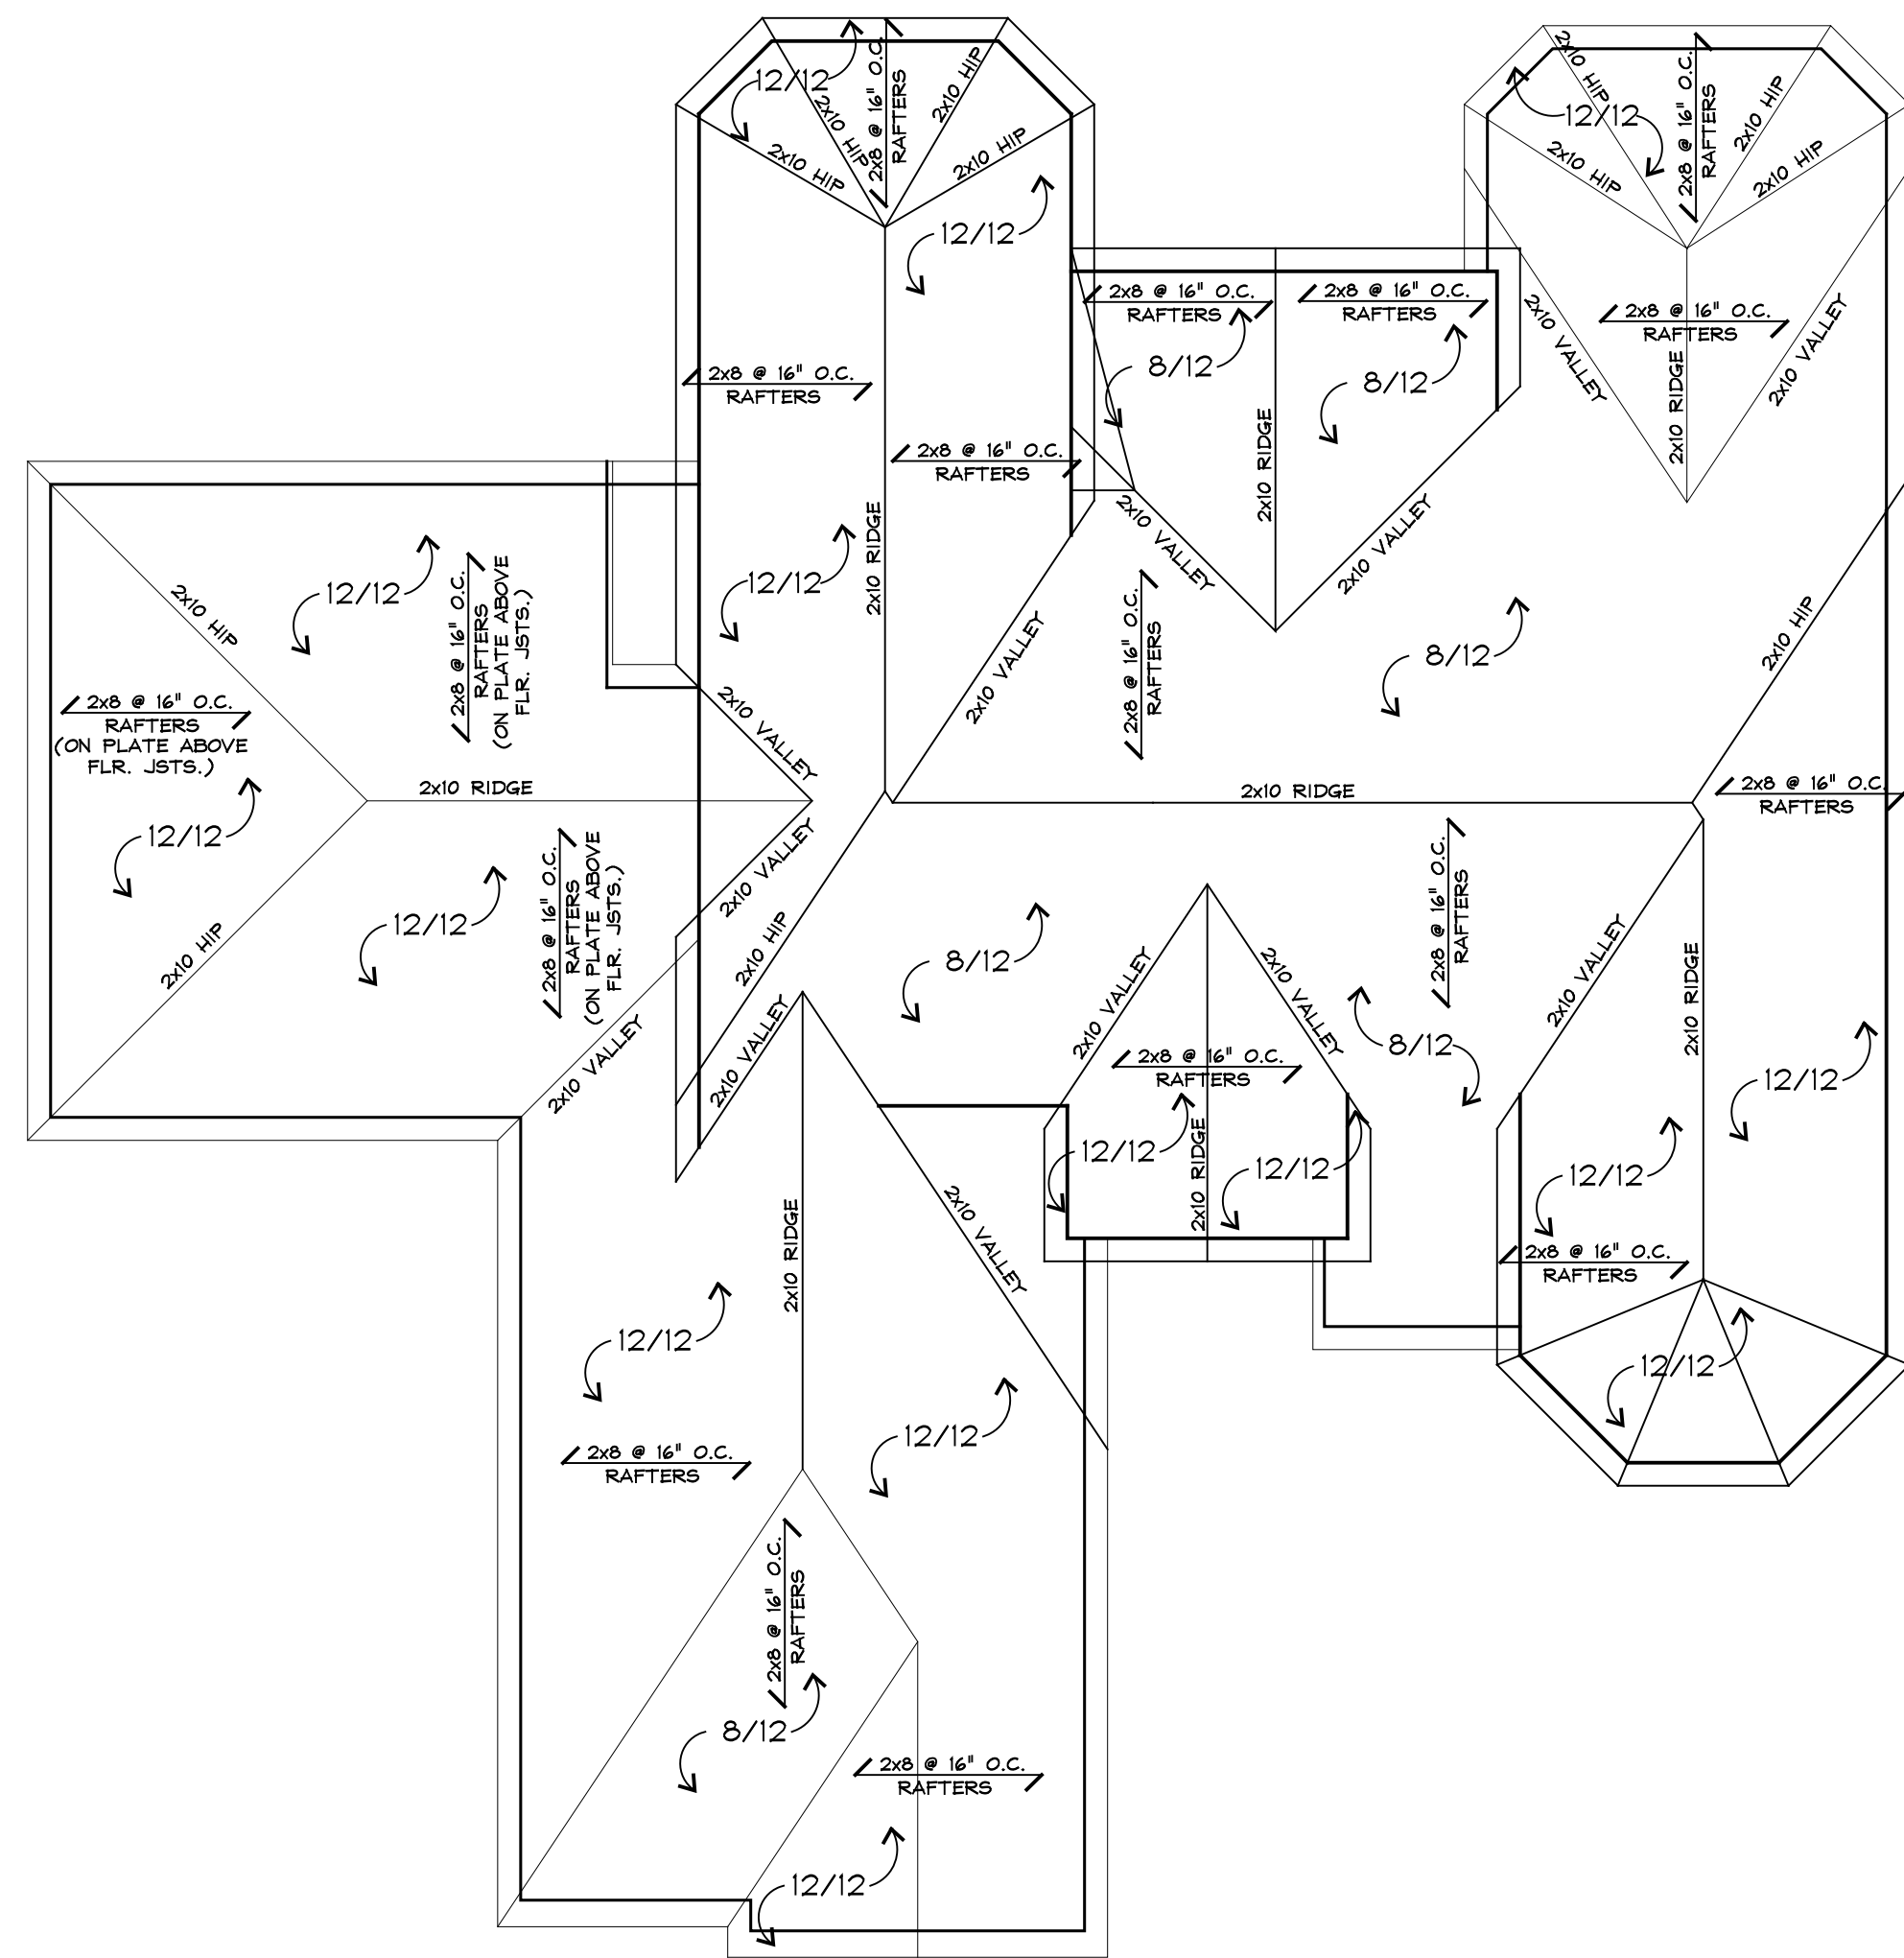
12/12
2x10 HIP
2x8 @ 16" O.C. RAFTERS
2x10 HIP
2x10 HIP
2x10 HIP
12/12

2x10 HIP
12/12
2x8 @ 16" O.C. RAFTERS
2x10 HIP
2x10 HIP
2x10 HIP

2x8 @ 16" O.C.
RAFTERS
8/12
2x8 @ 16" O.C.
RAFTERS
8/12
2x10 RIDGE

2x10 VALLEY
2x8 @ 16" O.C.
RAFTERS
2x10 RIDGE
2x10 VALLEY

2x8 @ 16" O.C.
RAFTERS
2x8 @ 16" O.C.
RAFTERS
2x10 RIDGE
12/12

2x10 HIP
12/12
2x8 @ 16" O.C. RAFTERS (ON PLATE ABOVE FLR. JSTS.)
2x8 @ 16" O.C.
RAFTERS
(ON PLATE ABOVE
FLR. JSTS.)
2x10 RIDGE
12/12
2x10 HIP
12/12
2x8 @ 16" O.C. RAFTERS (ON PLATE ABOVE FLR. JSTS.)

2x10 VALLEY
2x10 VALLEY
2x10 VALLEY
2x10 VALLEY
2x10 VALLEY
2x8 @ 16" O.C. RAFTERS
2x10 VALLEY
8/12
2x10 HIP
2x10 RIDGE
2x8 @ 16" O.C.
RAFTERS

2x10 VALLEY
2x10 HIP
2x10 VALLEY
2x10 VALLEY
8/12
2x10 VALLEY
2x10 VALLEY
2x8 @ 16" O.C.
RAFTERS
12/12
2x10 RIDGE
12/12
8/12
2x8 @ 16" O.C. RAFTERS
2x10 VALLEY
2x10 RIDGE
12/12
12/12
2x8 @ 16" O.C.
RAFTERS
12/12

2x10 RIDGE
2x10 VALLEY
12/12
2x8 @ 16" O.C.
RAFTERS
12/12
2x8 @ 16" O.C. RAFTERS
8/12
2x8 @ 16" O.C.
RAFTERS
12/12